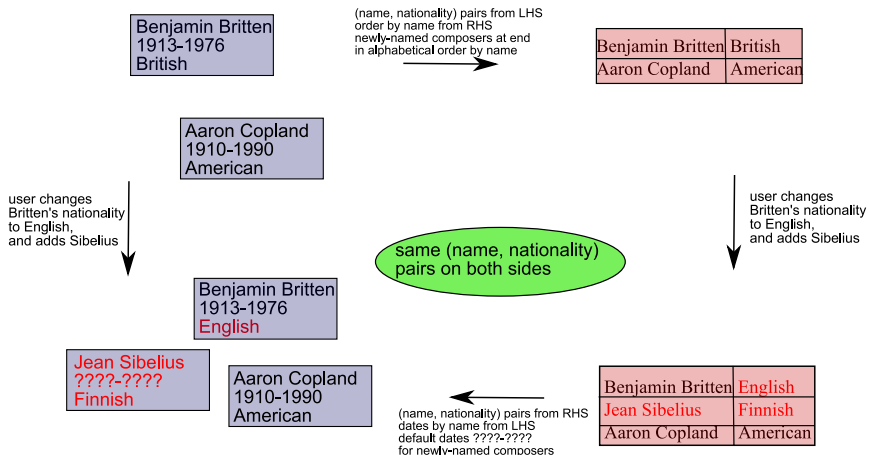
Benjamin Britten
1913-1976
British

(name, nationality) pairs from LHS order by name from RHS newly-named composers at end in alphabetical order by name

| Benjamin Britten | British |
|---|---|
| Aaron Copland | American |

Aaron Copland
1910-1990
American

user changes Britten's nationality to English, and adds Sibelius

user changes Britten's nationality to English, and adds Sibelius

same (name, nationality) pairs on both sides

Benjamin Britten
1913-1976
English

Jean Sibelius
????-????
Finnish

Aaron Copland
1910-1990
American

| Benjamin Britten | English |
|---|---|
| Jean Sibelius | Finnish |
| Aaron Copland | American |

(name, nationality) pairs from RHS dates by name from LHS default dates ????-???? for newly-named composers